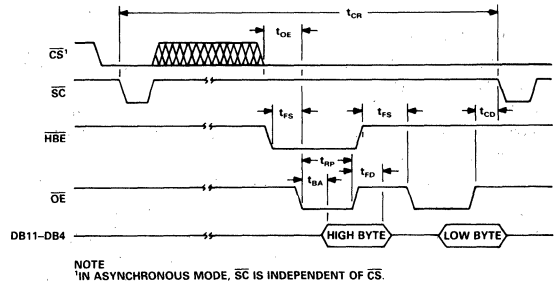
$t_{CR}$

$\overline{CS}^1$

$t_{OE}$

$\overline{SC}$

$t_{FS}$

$t_{FS}$

$t_{CD}$

$\overline{HBE}$

$t_{RP}$

$t_{BA}$

$t_{FD}$

$\overline{OE}$

DB11–DB4

HIGH BYTE

LOW BYTE

NOTE
$^1$IN ASYNCHRONOUS MODE, $\overline{SC}$ IS INDEPENDENT OF $\overline{CS}$.